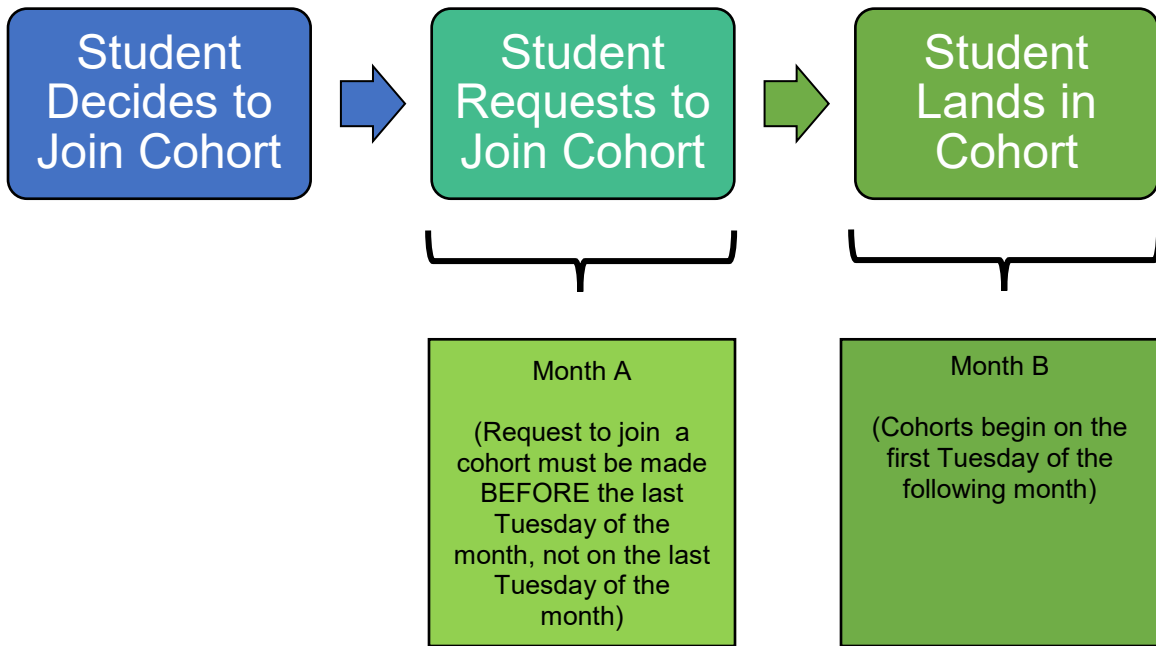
Student Decides to Join Cohort

Student Requests to Join Cohort

Student Lands in Cohort

Month A

(Request to join a cohort must be made BEFORE the last Tuesday of the month, not on the last Tuesday of the month)

Month B

(Cohorts begin on the first Tuesday of the following month)